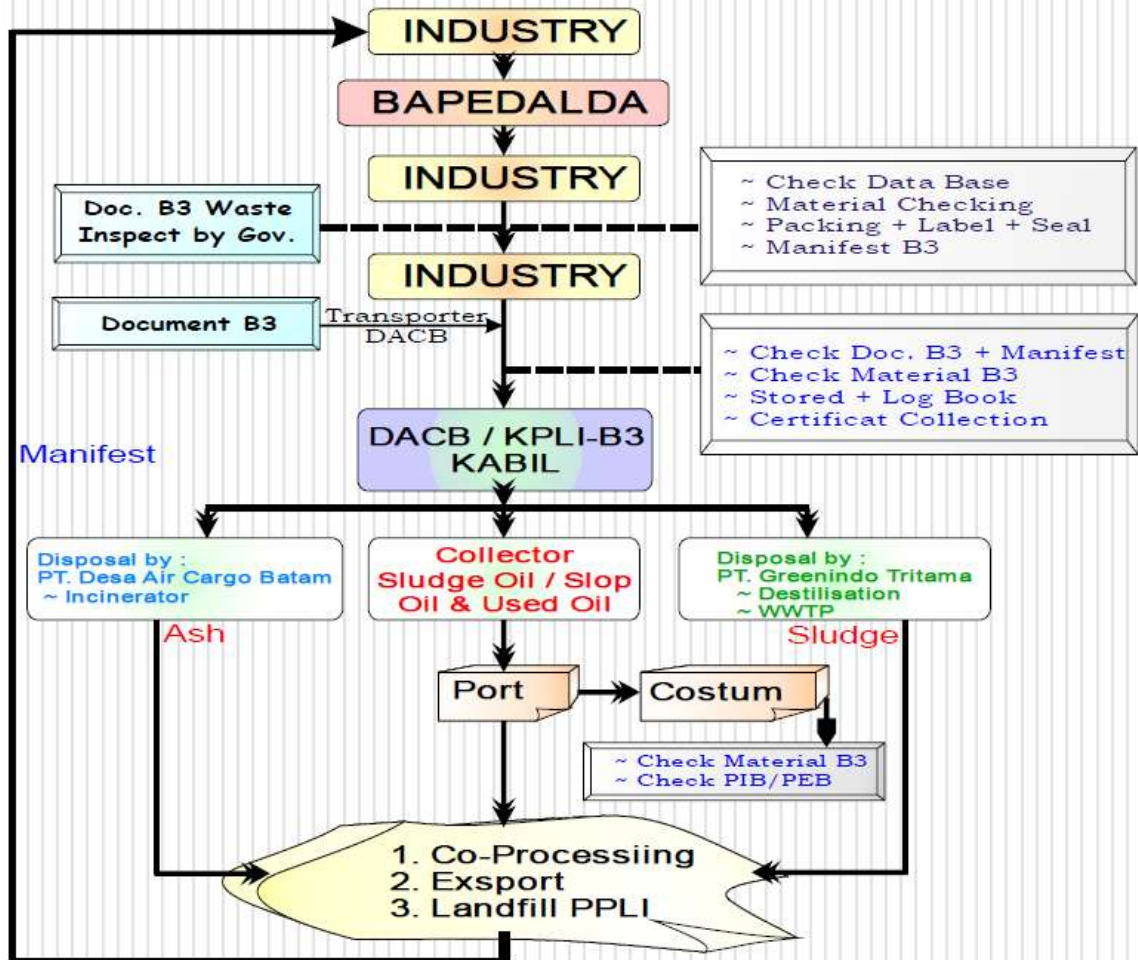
INDUSTRY

BAPEDALDA

INDUSTRY

Doc. B3 Waste Inspect by Gov.

~ Check Data Base
~ Material Checking
~ Packing + Label + Seal
~ Manifest B3

INDUSTRY

Document B3

Transporter DACB

~ Check Doc. B3 + Manifest
~ Check Material B3
~ Stored + Log Book
~ Certificat Collection

Manifest

DACB / KPLI-B3 KABIL

Disposal by :
PT. Desa Air Cargo Batam
~ Incinerator

Collector
Sludge Oil / Slop Oil & Used Oil

Disposal by :
PT. Greenindo Tritama
~ Destilisation
~ WWTP

Ash

Sludge

Port

Costum

~ Check Material B3
~ Check PIB/PEB

1. Co-Processiing
2. Exsport
3. Landfill PPLI